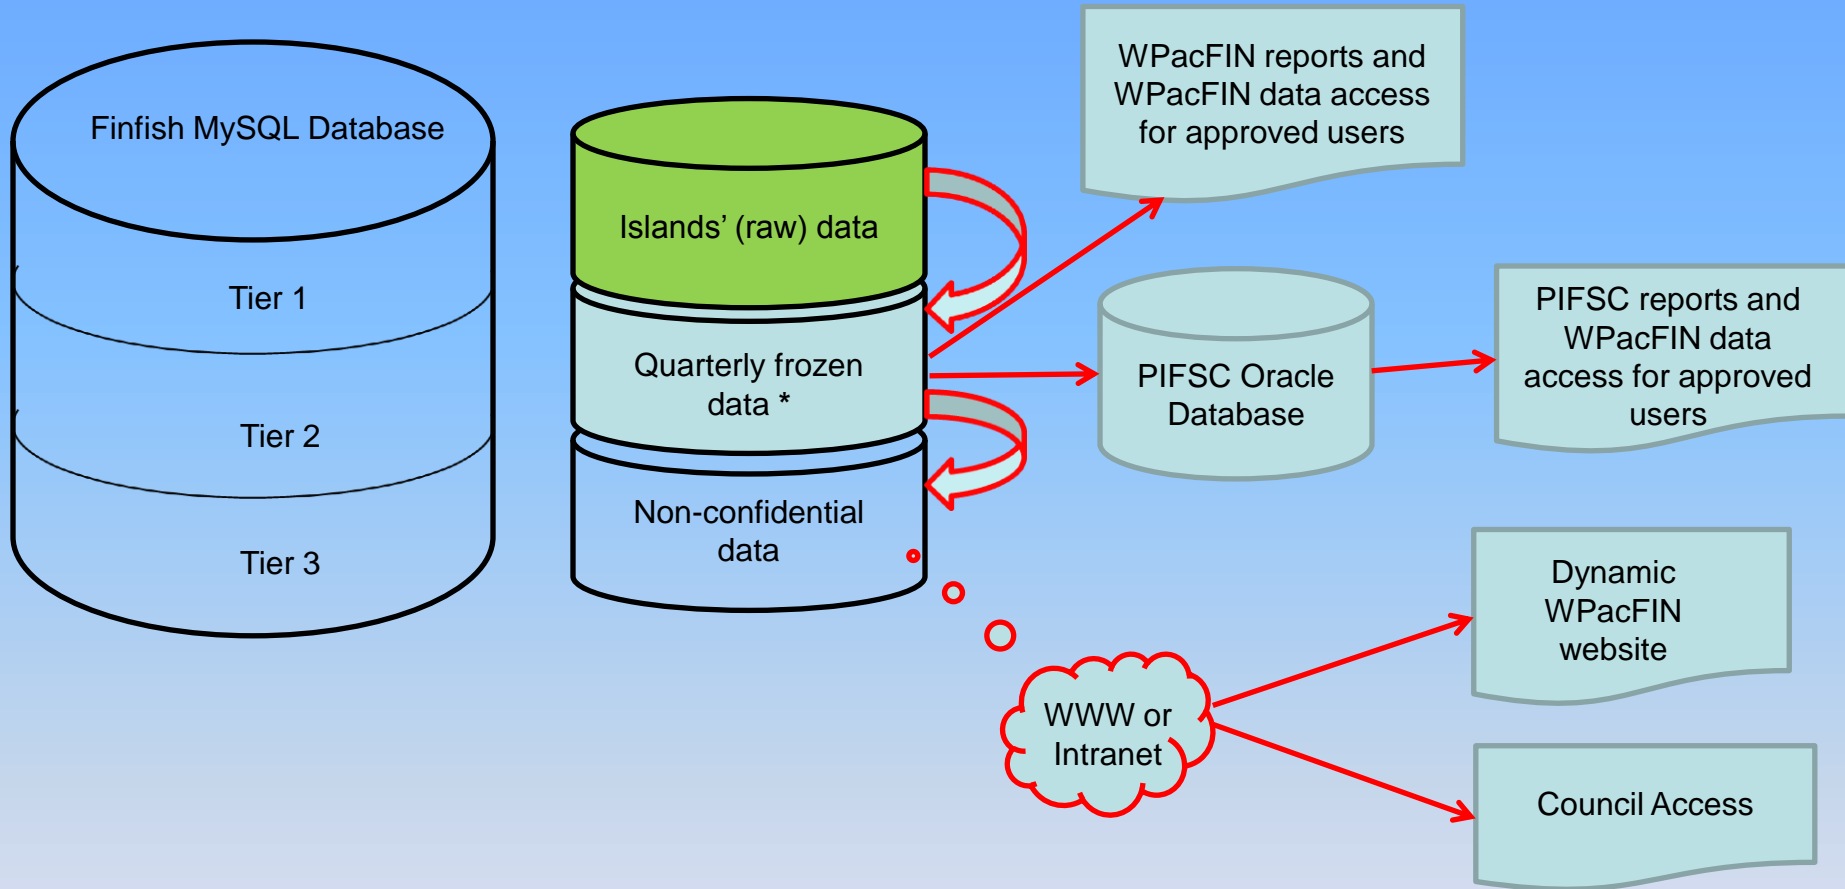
Finfish MySQL Database

Tier 1

Tier 2

Tier 3

Islands' (raw) data

Quarterly frozen data *

Non-confidential data

WPacFIN reports and WPacFIN data access for approved users

PIFSC Oracle Database

PIFSC reports and WPacFIN data access for approved users

Dynamic WPacFIN website

WWW or Intranet

Council Access